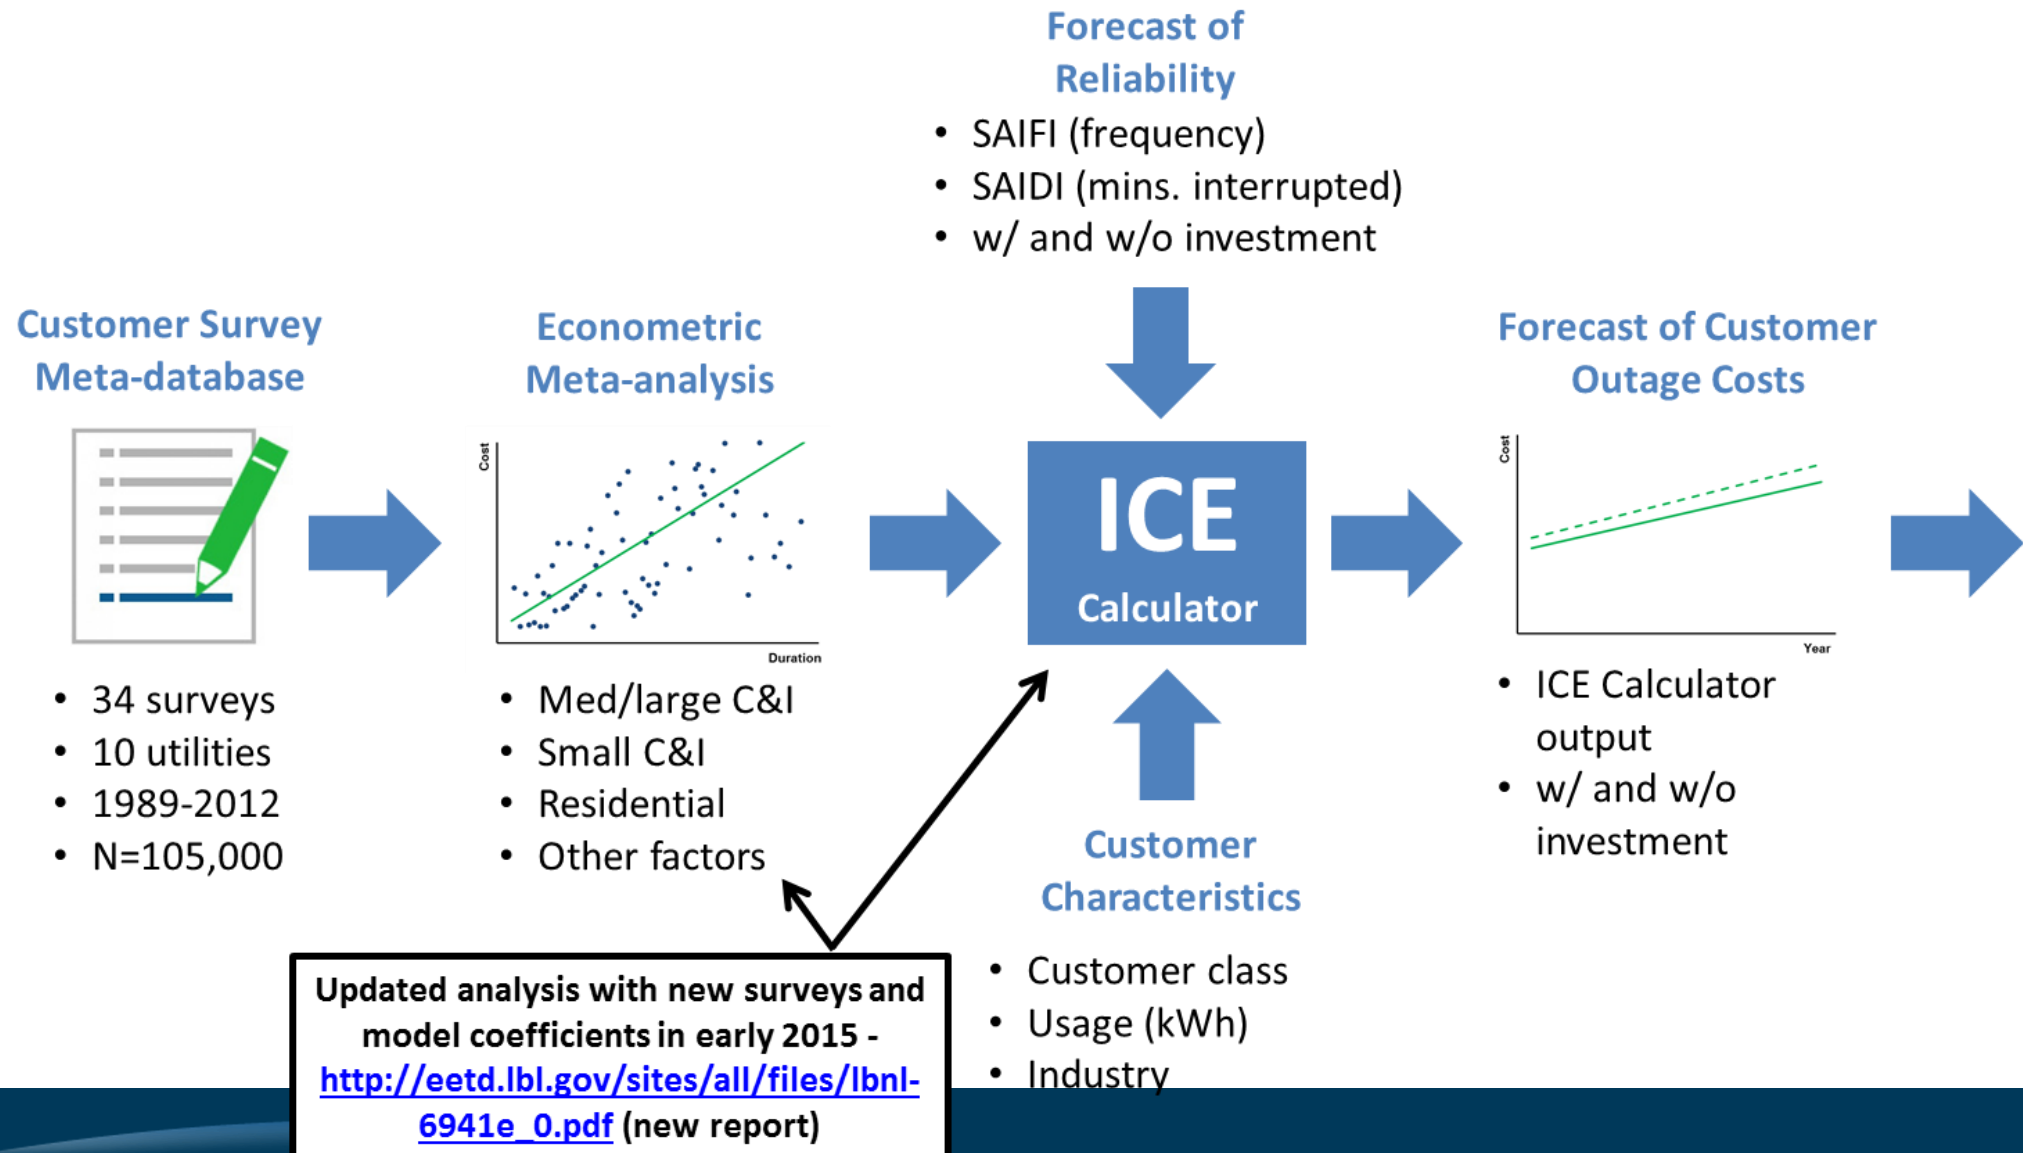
Forecast of Reliability

- SAIFI (frequency)
- SAIDI (mins. interrupted)
- w/ and w/o investment

Customer Survey Meta-database

- 34 surveys
- 10 utilities
- 1989-2012
- N=105,000

Econometric Meta-analysis

Cost

Duration

- Med/large C&I
- Small C&I
- Residential
- Other factors

ICE

Calculator

Forecast of Customer Outage Costs

Cost

Year

- ICE Calculator output
- w/ and w/o investment

Customer Characteristics

- Customer class
- Usage (kWh)
- Industry

Updated analysis with new surveys and model coefficients in early 2015 - http://eetd.lbl.gov/sites/all/files/lbnl-6941e_0.pdf (new report)